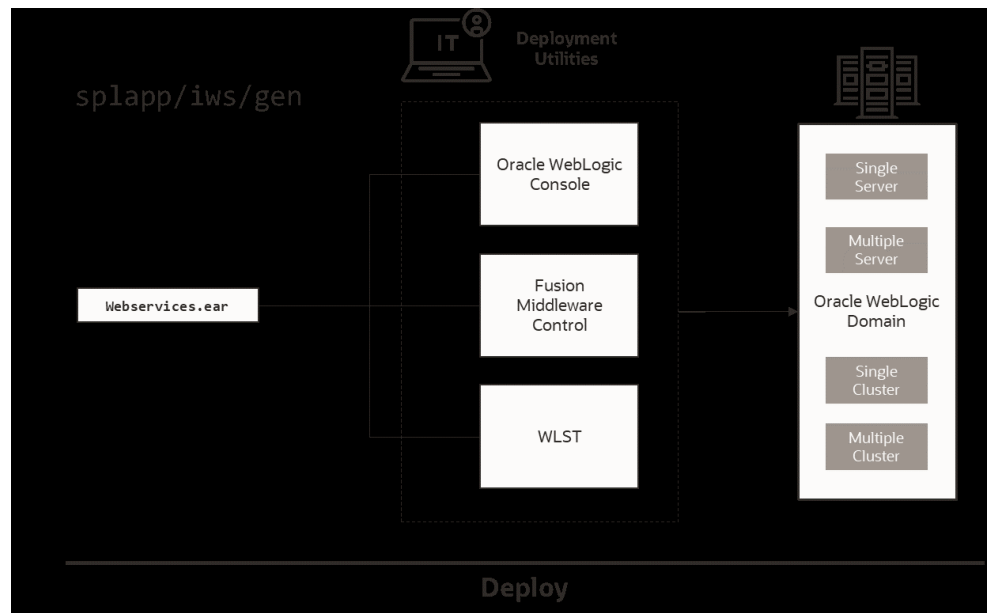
IT

Deployment Utilities

splapp/iws/gen

Oracle WebLogic Console

Fusion Middleware Control

WLST

Webservices.ear

Single Server

Multiple Server

Oracle WebLogic Domain

Single Cluster

Multiple Cluster

Deploy